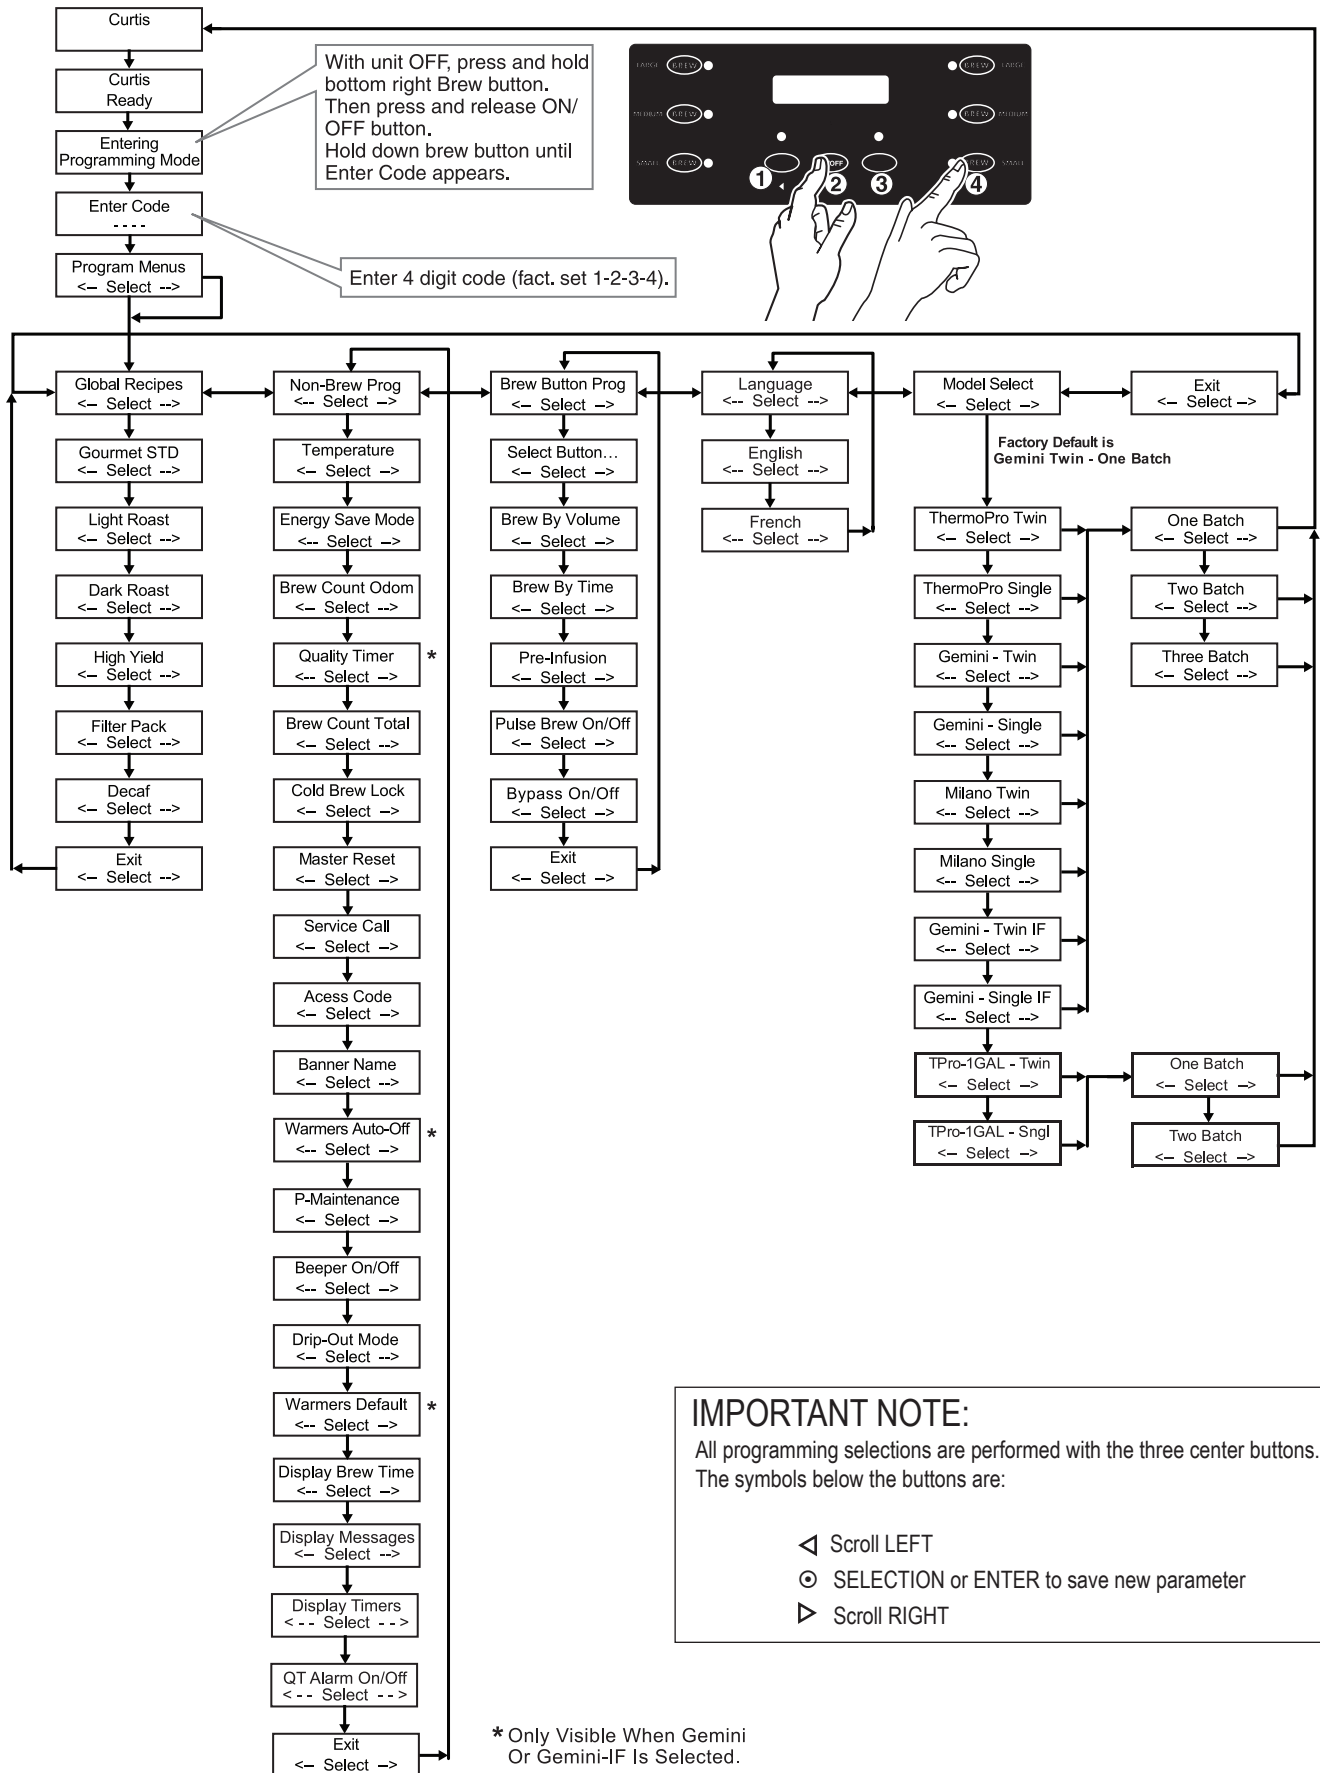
Curtis

Curtis Ready

Entering Programming Mode

Enter Code
- - - -

Program Menus
<-- Select -->

With unit OFF, press and hold bottom right Brew button. Then press and release ON/ OFF button. Hold down brew button until Enter Code appears.

Enter 4 digit code (fact. set 1-2-3-4).

LARGE BREW
MEDIUM BREW
SMALL BREW
BREW LARGE
BREW MEDIUM
BREW SMALL
OFF
1 2 3 4

Global Recipes
<-- Select -->

Gourmet STD
<-- Select -->

Light Roast
<-- Select -->

Dark Roast
<-- Select -->

High Yield
<-- Select -->

Filter Pack
<-- Select -->

Decaf
<-- Select -->

Exit
<-- Select -->

Non-Brew Prog
<-- Select -->

Temperature
<-- Select -->

Energy Save Mode
<-- Select -->

Brew Count Odom
<-- Select -->

Quality Timer *
<-- Select -->

Brew Count Total
<-- Select -->

Cold Brew Lock
<-- Select -->

Master Reset
<-- Select -->

Service Call
<-- Select -->

Acess Code
<-- Select -->

Banner Name
<-- Select -->

Warmers Auto-Off *
<-- Select -->

P-Maintenance
<-- Select -->

Beeper On/Off
<-- Select -->

Drip-Out Mode
<-- Select -->

Warmers Default *
<-- Select -->

Display Brew Time
<-- Select -->

Display Messages
<-- Select -->

Display Timers
<-- Select -->

QT Alarm On/Off
<-- Select -->

Exit
<-- Select -->

Brew Button Prog
<-- Select -->

Select Button…
<-- Select -->

Brew By Volume
<-- Select -->

Brew By Time
<-- Select -->

Pre-Infusion
<-- Select -->

Pulse Brew On/Off
<-- Select -->

Bypass On/Off
<-- Select -->

Exit
<-- Select -->

Language
<-- Select -->

English
<-- Select -->

French
<-- Select -->

Model Select
<-- Select -->

Factory Default is Gemini Twin - One Batch

ThermoPro Twin
<-- Select -->

ThermoPro Single
<-- Select -->

Gemini - Twin
<-- Select -->

Gemini - Single
<-- Select -->

Milano Twin
<-- Select -->

Milano Single
<-- Select -->

Gemini - Twin IF
<-- Select -->

Gemini - Single IF
<-- Select -->

TPro-1GAL - Twin
<-- Select -->

TPro-1GAL - Sngl
<-- Select -->

Exit
<-- Select -->

One Batch
<-- Select -->

Two Batch
<-- Select -->

Three Batch
<-- Select -->

One Batch
<-- Select -->

Two Batch
<-- Select -->

IMPORTANT NOTE:
All programming selections are performed with the three center buttons. The symbols below the buttons are:

◁ Scroll LEFT
⊙ SELECTION or ENTER to save new parameter
▷ Scroll RIGHT

* Only Visible When Gemini Or Gemini-IF Is Selected.